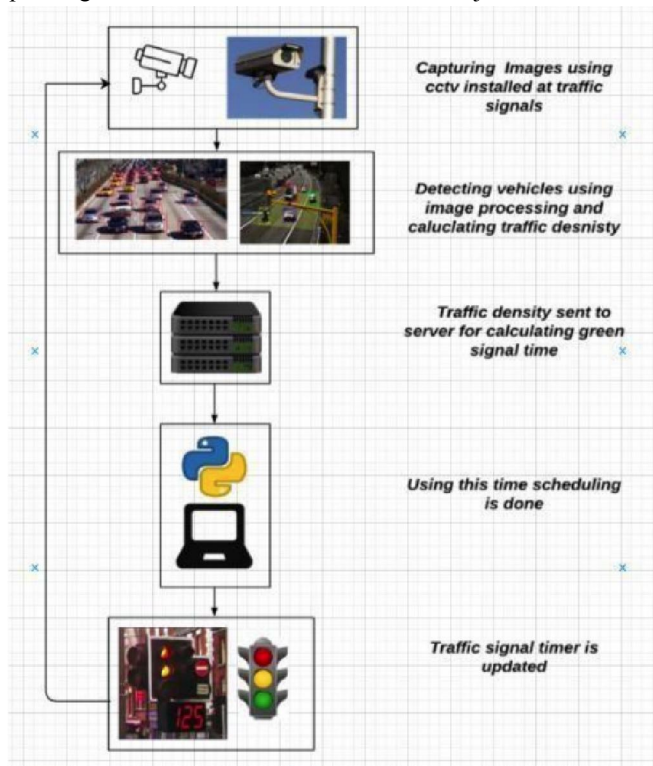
Capturing Images using cctv installed at traffic signals

Detecting vehicles using image processing and caluclating traffic desnisty

Traffic density sent to server for calculating green signal time

Using this time scheduling is done

Traffic signal timer is updated

125